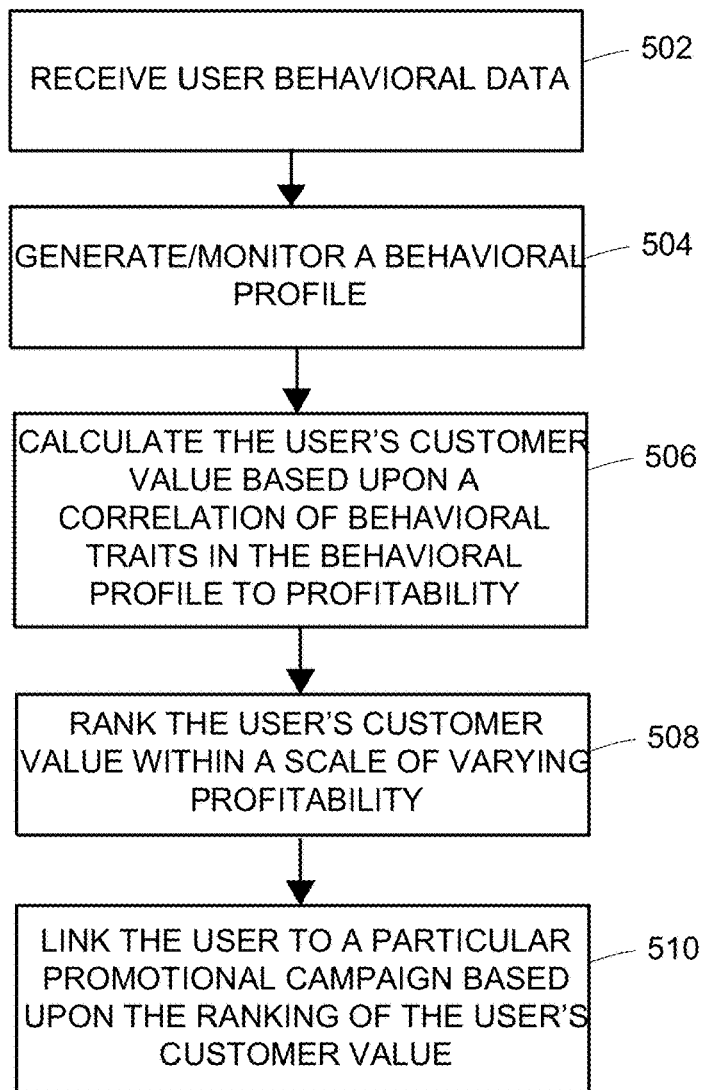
RECEIVE USER BEHAVIORAL DATA

502

GENERATE/MONITOR A BEHAVIORAL PROFILE

504

CALCULATE THE USER'S CUSTOMER VALUE BASED UPON A CORRELATION OF BEHAVIORAL TRAITS IN THE BEHAVIORAL PROFILE TO PROFITABILITY

506

RANK THE USER'S CUSTOMER VALUE WITHIN A SCALE OF VARYING PROFITABILITY

508

LINK THE USER TO A PARTICULAR PROMOTIONAL CAMPAIGN BASED UPON THE RANKING OF THE USER'S CUSTOMER VALUE

510